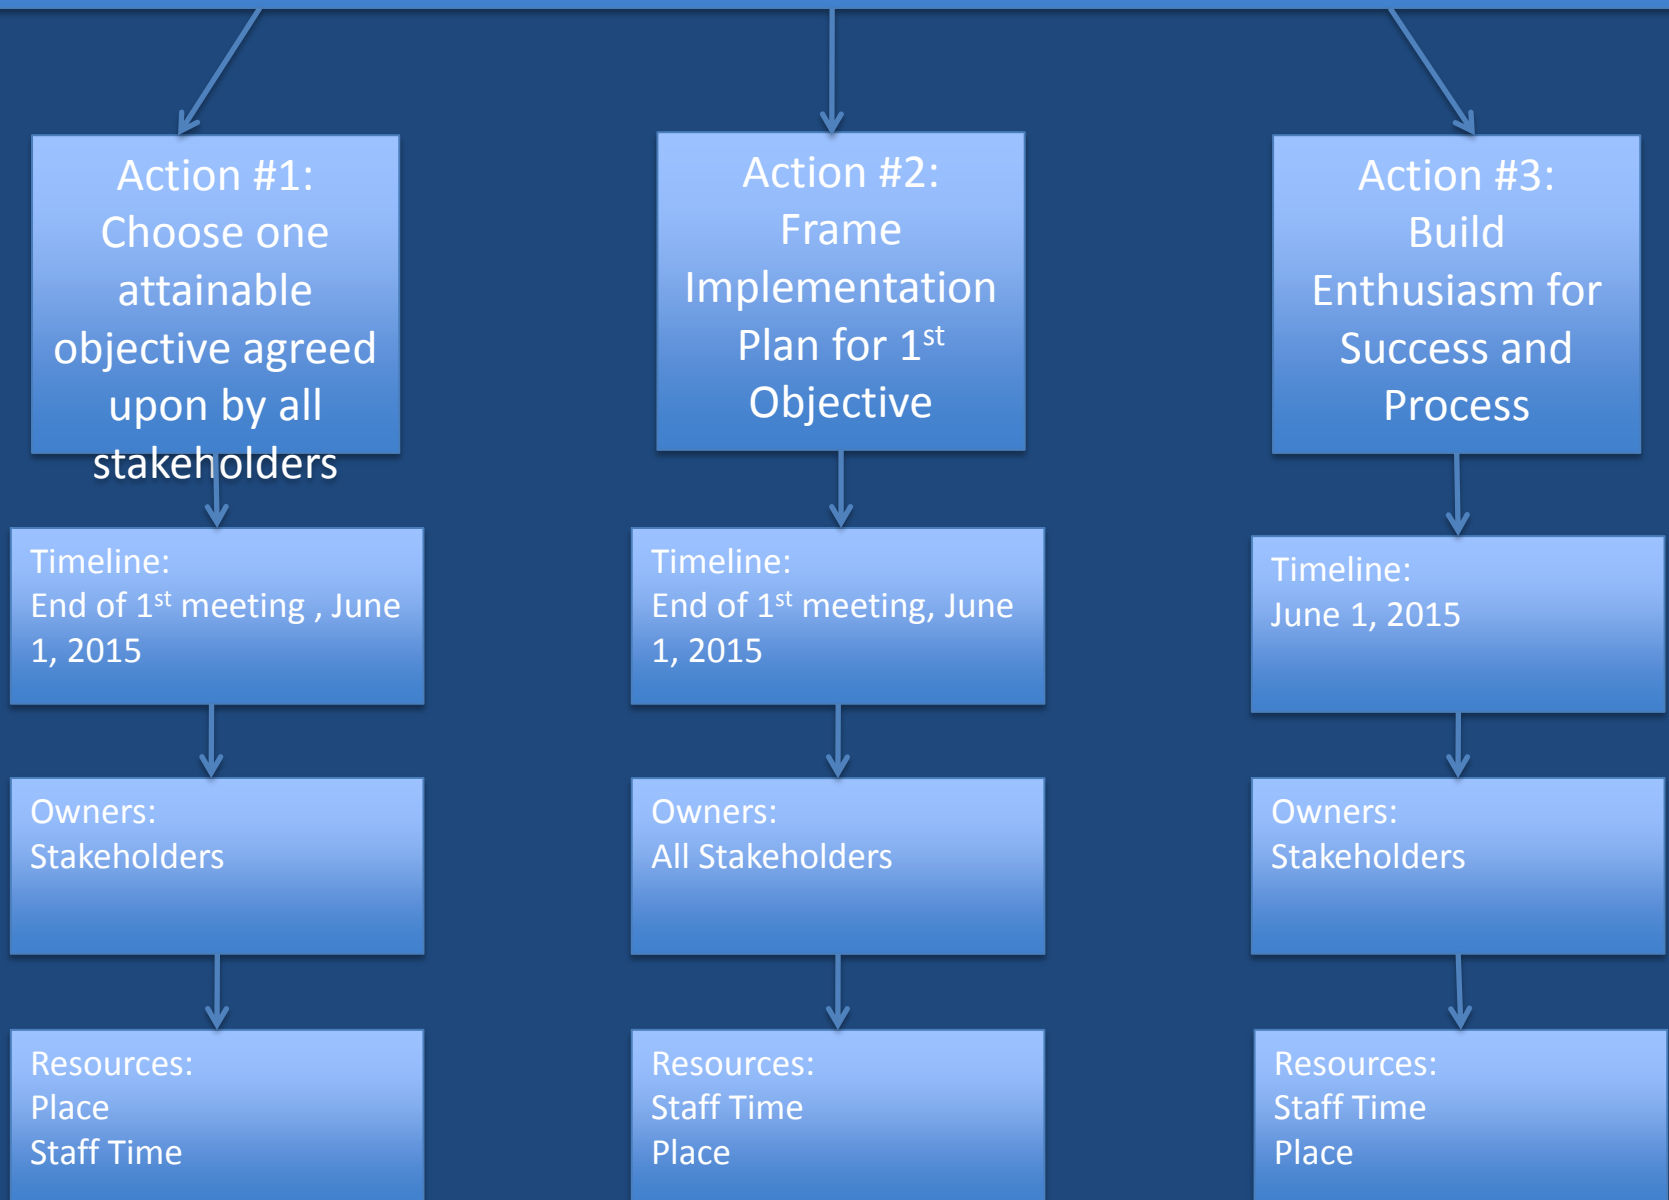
Action #1: Choose one attainable objective agreed upon by all stakeholders

Timeline:
End of 1$^{st}$ meeting , June 1, 2015

Owners:
Stakeholders

Resources:
Place
Staff Time

Action #2: Frame Implementation Plan for 1$^{st}$ Objective

Timeline:
End of 1$^{st}$ meeting, June 1, 2015

Owners:
All Stakeholders

Resources:
Staff Time
Place

Action #3: Build Enthusiasm for Success and Process

Timeline:
June 1, 2015

Owners:
Stakeholders

Resources:
Staff Time
Place